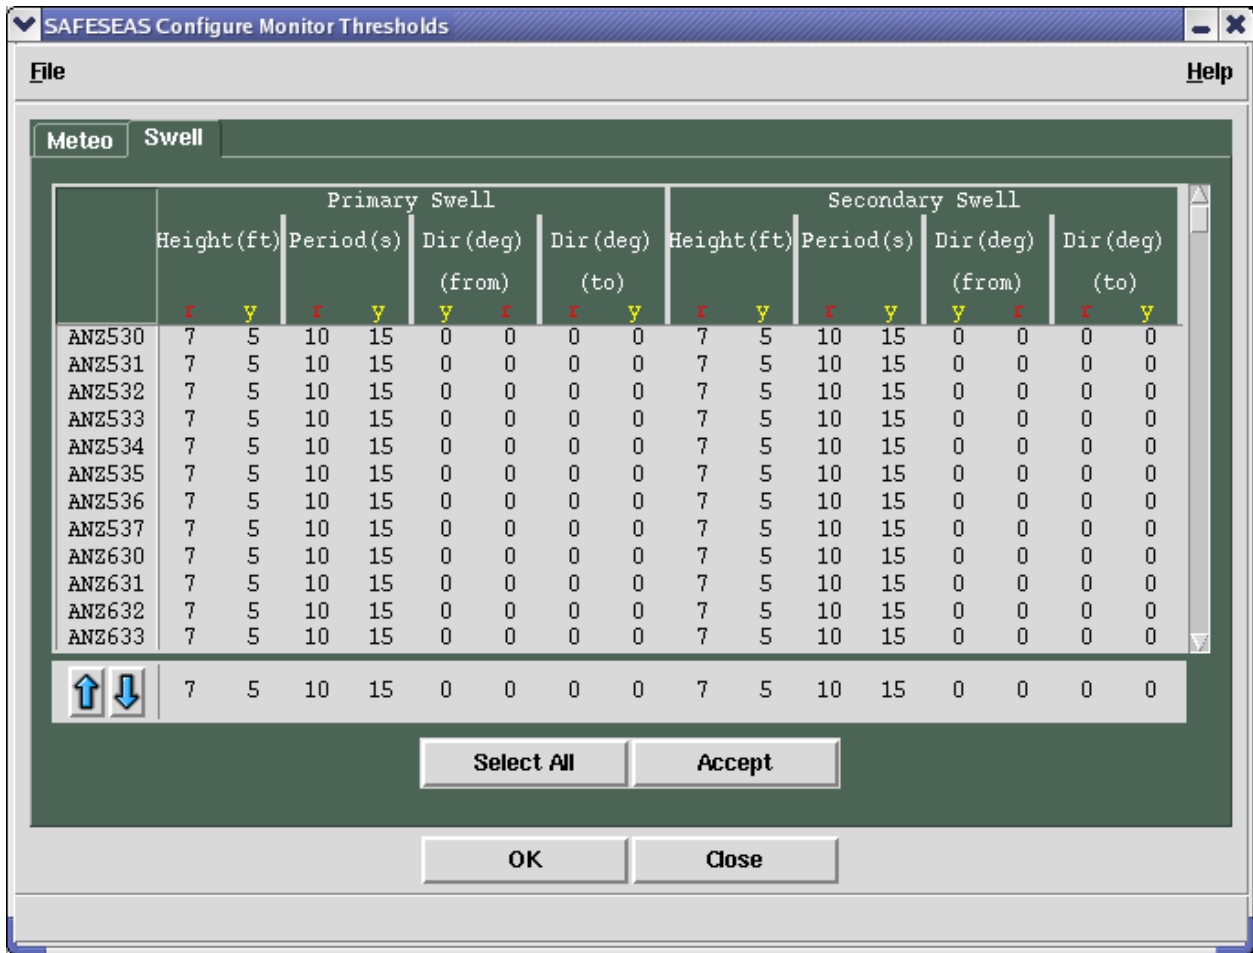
SAFESEAS Configure Monitor Thresholds

File

Help

Meteo

Swell

| | Primary Swell | | | | | | | | Secondary Swell | | | | | | | |
|---|---|---|---|---|---|---|---|---|---|---|---|---|---|---|---|---|
| | Height(ft) | | Period(s) | | Dir(deg) (from) | | Dir(deg) (to) | | Height(ft) | | Period(s) | | Dir(deg) (from) | | Dir(deg) (to) | |
| | r | y | r | y | y | r | r | y | r | y | r | y | y | r | r | y |
| ANZ530 | 7 | 5 | 10 | 15 | 0 | 0 | 0 | 0 | 7 | 5 | 10 | 15 | 0 | 0 | 0 | 0 |
| ANZ531 | 7 | 5 | 10 | 15 | 0 | 0 | 0 | 0 | 7 | 5 | 10 | 15 | 0 | 0 | 0 | 0 |
| ANZ532 | 7 | 5 | 10 | 15 | 0 | 0 | 0 | 0 | 7 | 5 | 10 | 15 | 0 | 0 | 0 | 0 |
| ANZ533 | 7 | 5 | 10 | 15 | 0 | 0 | 0 | 0 | 7 | 5 | 10 | 15 | 0 | 0 | 0 | 0 |
| ANZ534 | 7 | 5 | 10 | 15 | 0 | 0 | 0 | 0 | 7 | 5 | 10 | 15 | 0 | 0 | 0 | 0 |
| ANZ535 | 7 | 5 | 10 | 15 | 0 | 0 | 0 | 0 | 7 | 5 | 10 | 15 | 0 | 0 | 0 | 0 |
| ANZ536 | 7 | 5 | 10 | 15 | 0 | 0 | 0 | 0 | 7 | 5 | 10 | 15 | 0 | 0 | 0 | 0 |
| ANZ537 | 7 | 5 | 10 | 15 | 0 | 0 | 0 | 0 | 7 | 5 | 10 | 15 | 0 | 0 | 0 | 0 |
| ANZ630 | 7 | 5 | 10 | 15 | 0 | 0 | 0 | 0 | 7 | 5 | 10 | 15 | 0 | 0 | 0 | 0 |
| ANZ631 | 7 | 5 | 10 | 15 | 0 | 0 | 0 | 0 | 7 | 5 | 10 | 15 | 0 | 0 | 0 | 0 |
| ANZ632 | 7 | 5 | 10 | 15 | 0 | 0 | 0 | 0 | 7 | 5 | 10 | 15 | 0 | 0 | 0 | 0 |
| ANZ633 | 7 | 5 | 10 | 15 | 0 | 0 | 0 | 0 | 7 | 5 | 10 | 15 | 0 | 0 | 0 | 0 |
| | 7 | 5 | 10 | 15 | 0 | 0 | 0 | 0 | 7 | 5 | 10 | 15 | 0 | 0 | 0 | 0 |

Select All

Accept

OK

Close